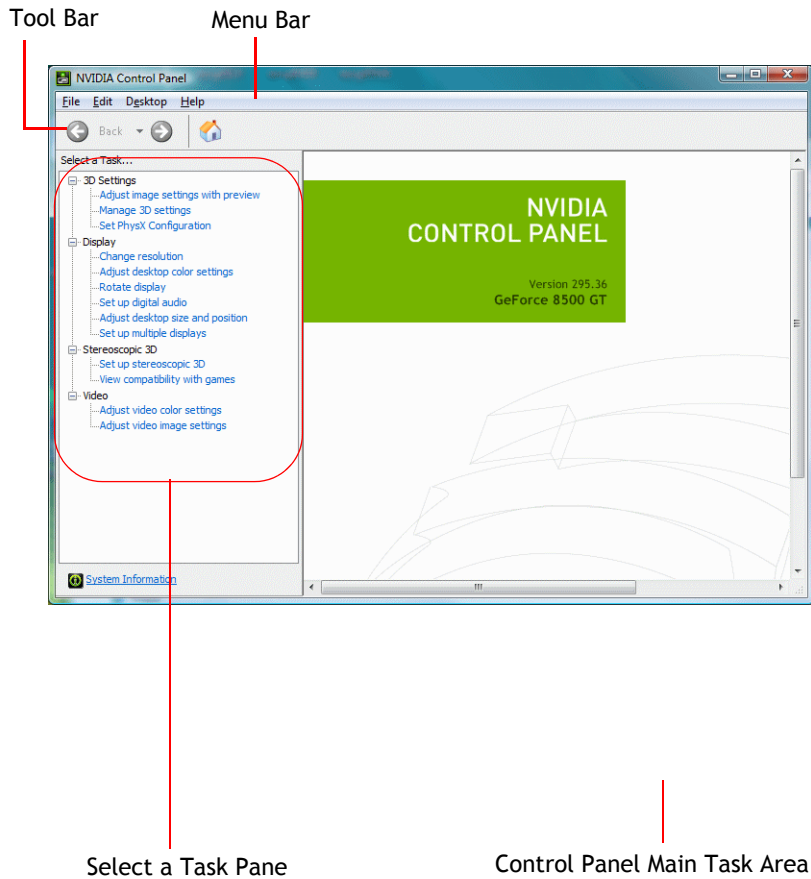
Tool Bar

Menu Bar

NVIDIA Control Panel

File Edit Desktop Help

Back

Select a Task...

3D Settings
Adjust image settings with preview
Manage 3D settings
Set PhysX Configuration
Display
Change resolution
Adjust desktop color settings
Rotate display
Set up digital audio
Adjust desktop size and position
Set up multiple displays
Stereoscopic 3D
Set up stereoscopic 3D
View compatibility with games
Video
Adjust video color settings
Adjust video image settings

System Information

NVIDIA
CONTROL PANEL

Version 295.36
GeForce 8500 GT

Select a Task Pane

Control Panel Main Task Area